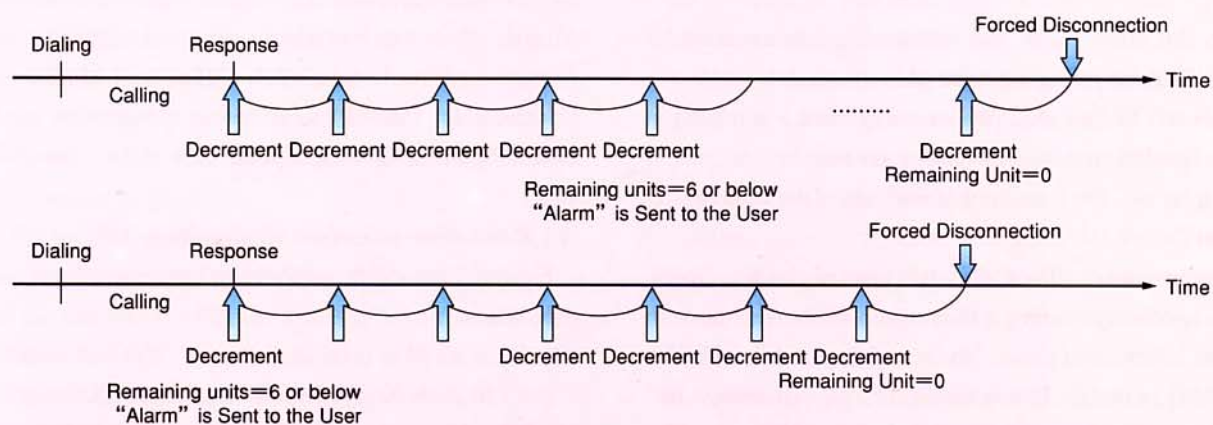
Dialing

Response

Forced Disconnection

Time

Calling

.........

Decrement Decrement Decrement Decrement Decrement

Decrement
Remaining Unit=0

Remaining units=6 or below
"Alarm" is Sent to the User

Dialing

Response

Forced Disconnection

Time

Calling

Decrement

Decrement Decrement Decrement Decrement
Remaining Unit=0

Remaining units=6 or below
"Alarm" is Sent to the User